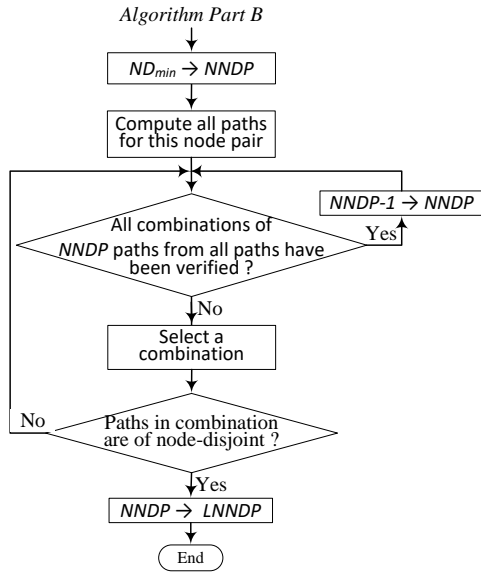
Algorithm Part B

$ND_{min} \rightarrow NNDP$

Compute all paths for this node pair

$NNDP\text{-}1 \rightarrow NNDP$

All combinations of NNDP paths from all paths have been verified ?

Yes

No

Select a combination

No

Paths in combination are of node-disjoint ?

Yes

$NNDP \rightarrow LNNDP$

End